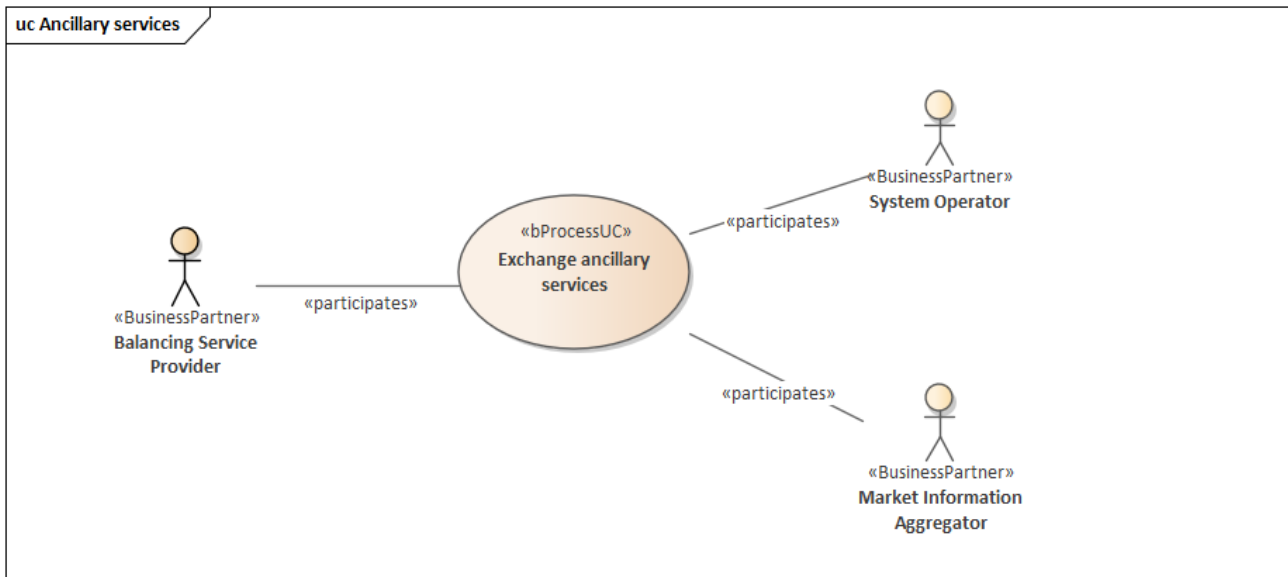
uc Ancillary services

«BusinessPartner»
Balancing Service Provider

«participates»

«bProcessUC»
Exchange ancillary services

«participates»

«BusinessPartner»
System Operator

«participates»

«BusinessPartner»
Market Information Aggregator